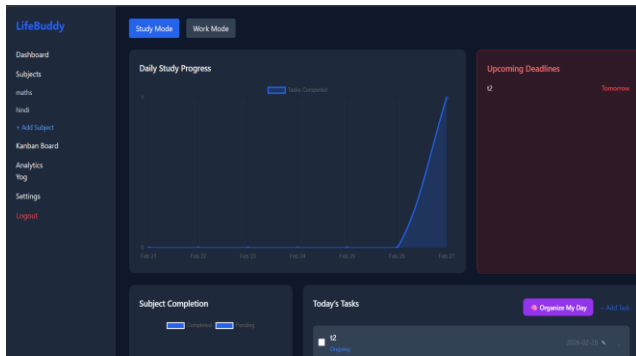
LifeBuddy

Dashboard
Subjects
maths
hindi
+ Add Subject
Kanban Board
Analytics
Yog
Settings
Logout

Study Mode
Work Mode

Daily Study Progress

Tasks Completed

1
0

Feb 21
Feb 22
Feb 23
Feb 24
Feb 25
Feb 26
Feb 27

Upcoming Deadlines

t2
Tomorrow

Subject Completion

Completed
Pending

Today's Tasks

Organize My Day
+ Add Task

t2
Ongoing
2026-02-28